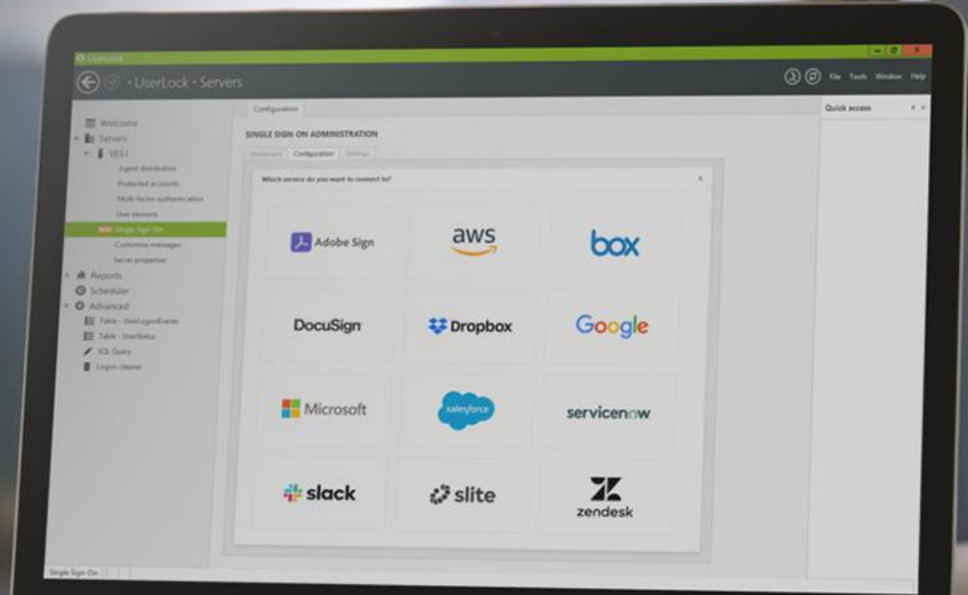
UserLock

UserLock - Servers

File Tools Window Help

Welcome
Servers
VES1
Agent distribution
Protected accounts
Multi-factor authentication
User sessions
Single Sign-On
Customize messages
Server properties
Reports
Scheduler
Advanced
Table - UserLogonEvents
Table - UserStatus
SQL Query
Logon cleaner

Configuration

SINGLE SIGN ON ADMINISTRATION

Dashboard Configuration Settings

Which service do you want to connect to?

×

Adobe Sign

aws

box

DocuSign

Dropbox

Google

Microsoft

salesforce

servicenow

slack

slite

zendesk

Quick access

Single Sign-On